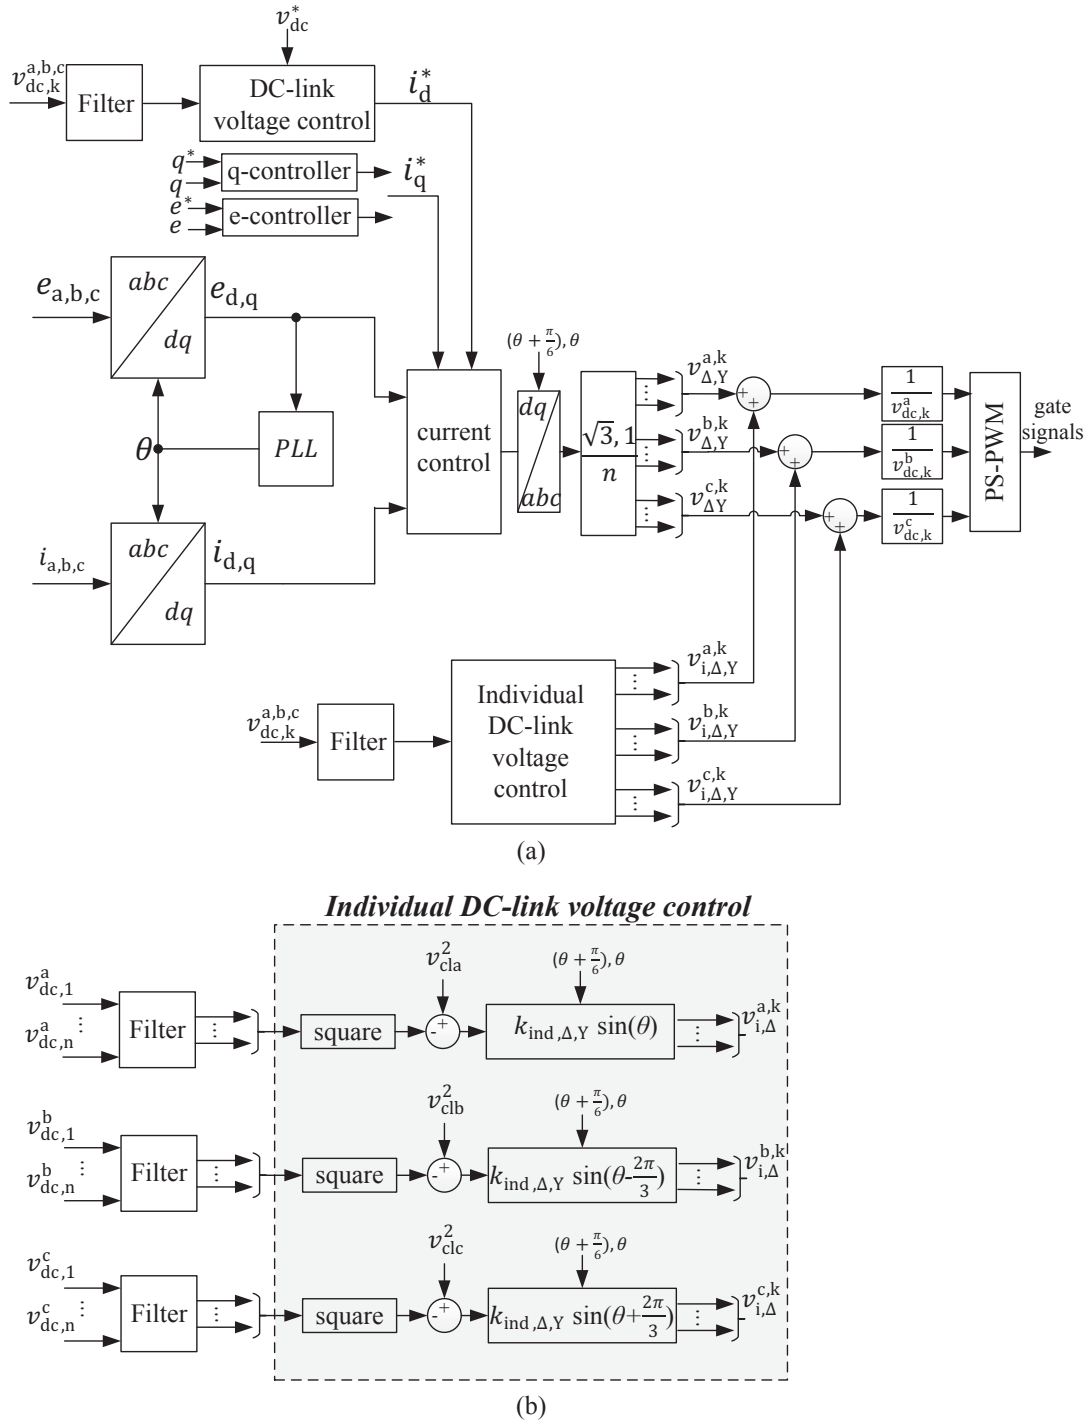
$v_{dc}^{*}$

$v_{dc,k}^{a,b,c}$ Filter

DC-link voltage control

$i_d^*$

$q^*$
$q$
q-controller
$i_q^*$

$e^*$
$e$
e-controller

$e_{a,b,c}$
abc
dq
$e_{d,q}$

$(\theta+\frac{\pi}{6}), \theta$

$\theta$
PLL

current control

dq
abc

$\frac{\sqrt{3},1}{n}$

$v_{\Delta,Y}^{a,k}$
$v_{\Delta,Y}^{b,k}$
$v_{\Delta,Y}^{c,k}$

+ +
+ +
+ +

$\frac{1}{v_{dc,k}^{a}}$
$\frac{1}{v_{dc,k}^{b}}$
$\frac{1}{v_{dc,k}^{c}}$

PS-PWM

gate signals

$i_{a,b,c}$
abc
dq
$i_{d,q}$

$v_{dc,k}^{a,b,c}$ Filter

Individual DC-link voltage control

$v_{i,\Delta,Y}^{a,k}$
$v_{i,\Delta,Y}^{b,k}$
$v_{i,\Delta,Y}^{c,k}$

(a)

Individual DC-link voltage control

$v_{dc,1}^{a}$
$v_{dc,n}^{a}$
Filter
square
$v_{cla}^{2}$
- +
$(\theta+\frac{\pi}{6}), \theta$
$k_{ind,\Delta,Y}\ \sin(\theta)$
$v_{i,\Delta}^{a,k}$

$v_{dc,1}^{b}$
$v_{dc,n}^{b}$
Filter
square
$v_{clb}^{2}$
- +
$(\theta+\frac{\pi}{6}), \theta$
$k_{ind,\Delta,Y}\ \sin(\theta-\frac{2\pi}{3})$
$v_{i,\Delta}^{b,k}$

$v_{dc,1}^{c}$
$v_{dc,n}^{c}$
Filter
square
$v_{clc}^{2}$
- +
$(\theta+\frac{\pi}{6}), \theta$
$k_{ind,\Delta,Y}\ \sin(\theta+\frac{2\pi}{3})$
$v_{i,\Delta}^{c,k}$

(b)